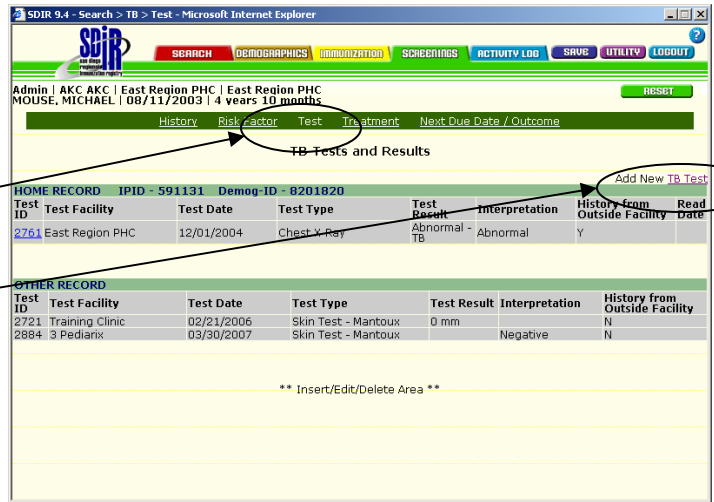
SDIR 9.4 - Search > TB > Test - Microsoft Internet Explorer

SDIR san diego regional immunization registry

SEARCH DEMOGRAPHICS IMMUNIZATION SCREENINGS ACTIVITY LOG SAVE UTILITY LOGOUT

?

Admin | AKC AKC | East Region PHC | East Region PHC
MOUSE, MICHAEL | 08/11/2003 | 4 years 10 months

RESET

History Risk Factor Test Treatment Next Due Date / Outcome

TB Tests and Results

Add New TB Test

HOME RECORD IPID - 591131 Demog-ID - 8201820

| Test ID | Test Facility | Test Date | Test Type | Test Result | Interpretation | History from Outside Facility | Read Date |
|---|---|---|---|---|---|---|---|
| 2761 | East Region PHC | 12/01/2004 | Chest X Ray | Abnormal - TB | Abnormal | Y | |

OTHER RECORD

| Test ID | Test Facility | Test Date | Test Type | Test Result | Interpretation | History from Outside Facility |
|---|---|---|---|---|---|---|
| 2721 | Training Clinic | 02/21/2006 | Skin Test - Mantoux | 0 mm | | N |
| 2884 | 3 Pediarix | 03/30/2007 | Skin Test - Mantoux | | Negative | N |

** Insert/Edit/Delete Area **